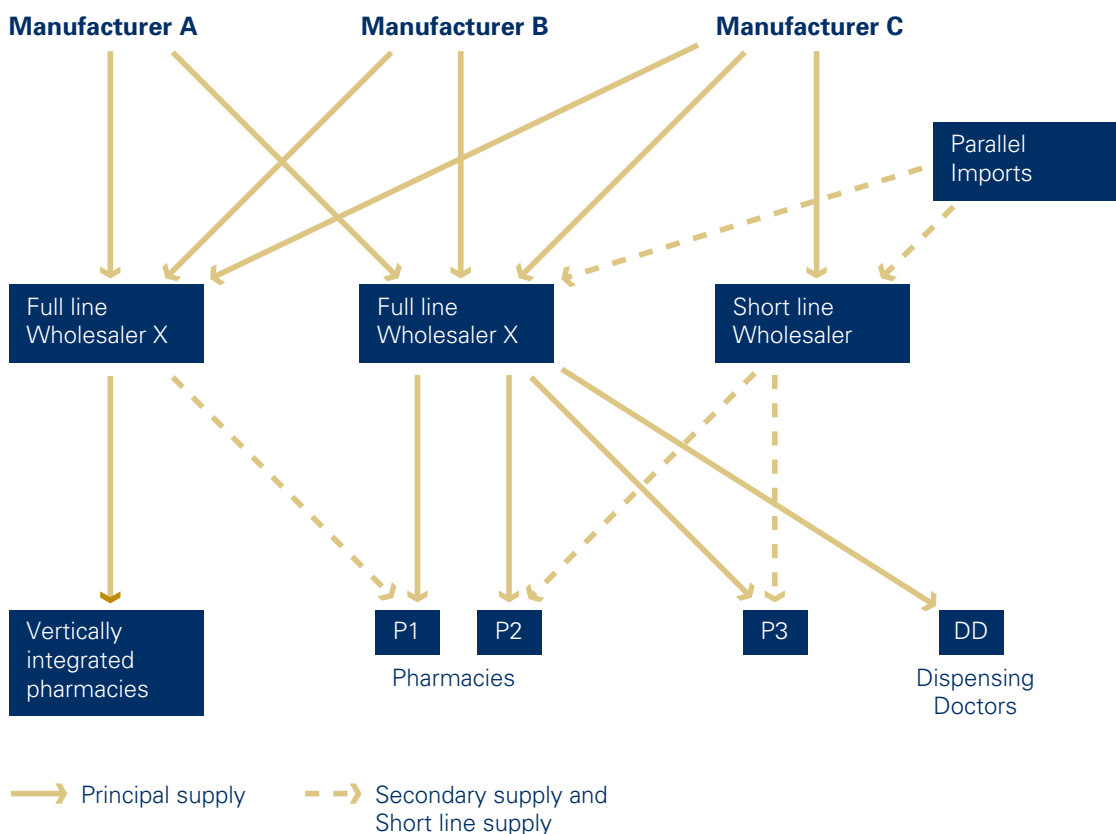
Manufacturer A
Manufacturer B
Manufacturer C

Parallel Imports

Full line Wholesaler X
Full line Wholesaler X
Short line Wholesaler

Vertically integrated pharmacies
P1
P2
Pharmacies
P3
DD
Dispensing Doctors

Principal supply
Secondary supply and Short line supply